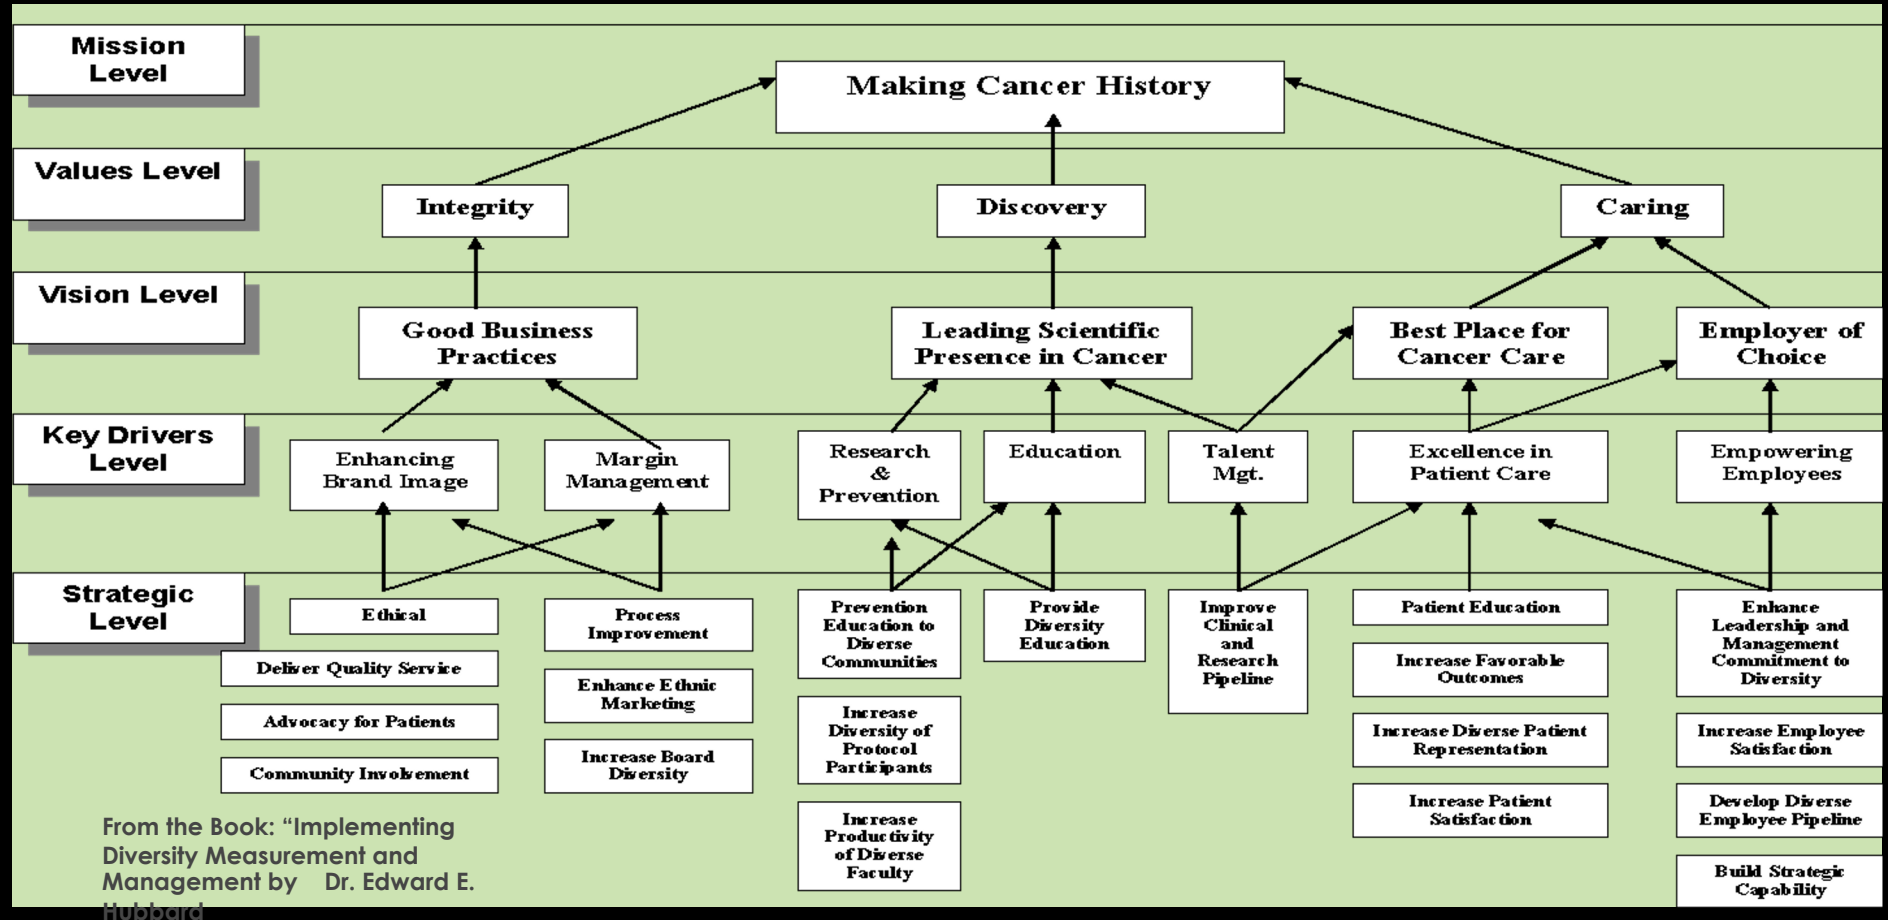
Mission Level

Making Cancer History

Values Level

Integrity

Discovery

Caring

Vision Level

Good Business Practices

Leading Scientific Presence in Cancer

Best Place for Cancer Care

Employer of Choice

Key Drivers Level

Enhancing Brand Image

Margin Management

Research & Prevention

Education

Talent Mgt.

Excellence in Patient Care

Empowering Employees

Strategic Level

Ethical

Deliver Quality Service

Advocacy for Patients

Community Involvement

Process Improvement

Enhance Ethnic Marketing

Increase Board Diversity

Prevention Education to Diverse Communities

Increase Diversity of Protocol Participants

Increase Productivity of Diverse Faculty

Provide Diversity Education

Improve Clinical and Research Pipeline

Patient Education

Increase Favorable Outcomes

Increase Diverse Patient Representation

Increase Patient Satisfaction

Enhance Leadership and Management Commitment to Diversity

Increase Employee Satisfaction

Develop Diverse Employee Pipeline

Build Strategic Capability

From the Book: “Implementing Diversity Measurement and Management by Dr. Edward E. Hubbard